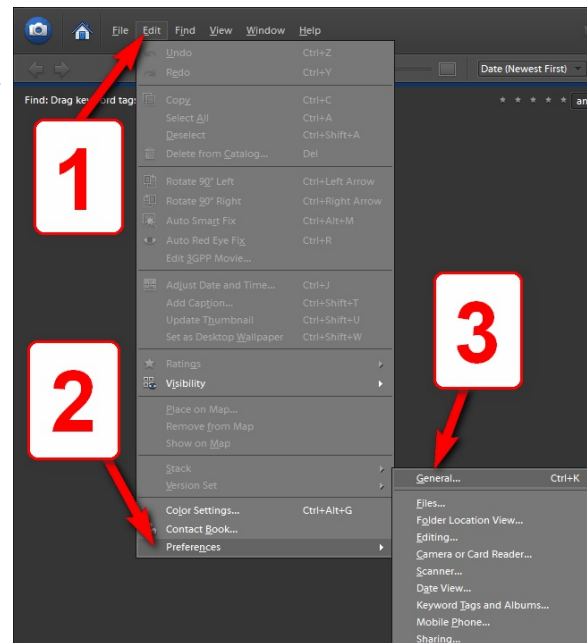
File Edit Find View Window Help

Date (Newest First)

Find: Drag key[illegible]ord tags

Undo Ctrl+Z
Redo Ctrl+Y

Copy Ctrl+C
Select All Ctrl+A
Deselect Ctrl+Shift+A
Delete from Catalog... Del

Rotate 90° Left Ctrl+Left Arrow
Rotate 90° Right Ctrl+Right Arrow
Auto Smart Fix Ctrl+Alt+M
Auto Red Eye Fix Ctrl+R
Edit 3GPP Movie...

Adjust Date and Time... Ctrl+J
Add Caption... Ctrl+Shift+T
Update Thumbnail Ctrl+Shift+U
Set as Desktop Wallpaper Ctrl+Shift+W

Ratings
Visibility

Place on Map...
Remove from Map
Show on Map

Stack
Version Set

Color Settings... Ctrl+Alt+G
Contact Book...
Preferences

General... Ctrl+K
Files...
Folder Location View...
Editing...
Camera or Card Reader...
Scanner...
Date View...
Keyword Tags and Albums...
Mobile Phone...
Sharing...

1
2
3